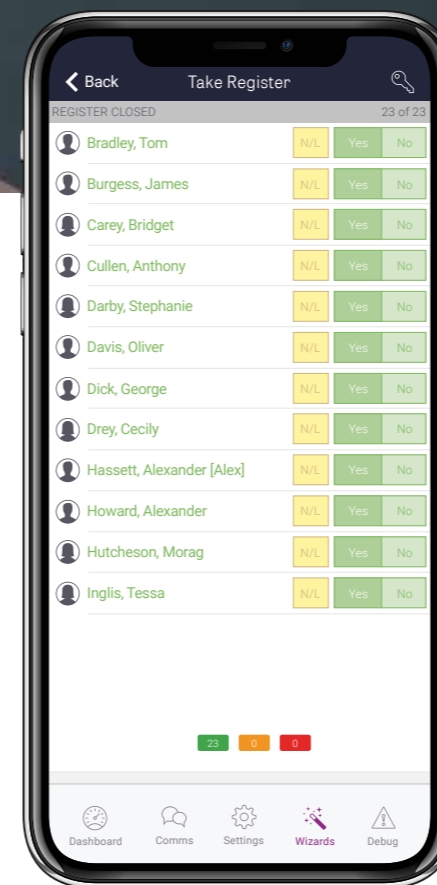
Back
Take Register

REGISTER CLOSED
23 of 23

Bradley, Tom N/L Yes No
Burgess, James N/L Yes No
Carey, Bridget N/L Yes No
Cullen, Anthony N/L Yes No
Darby, Stephanie N/L Yes No
Davis, Oliver N/L Yes No
Dick, George N/L Yes No
Drey, Cecily N/L Yes No
Hassett, Alexander [Alex] N/L Yes No
Howard, Alexander N/L Yes No
Hutcheson, Morag N/L Yes No
Inglis, Tessa N/L Yes No

23 0 0

Dashboard
Comms
Settings
Wizards
Debug